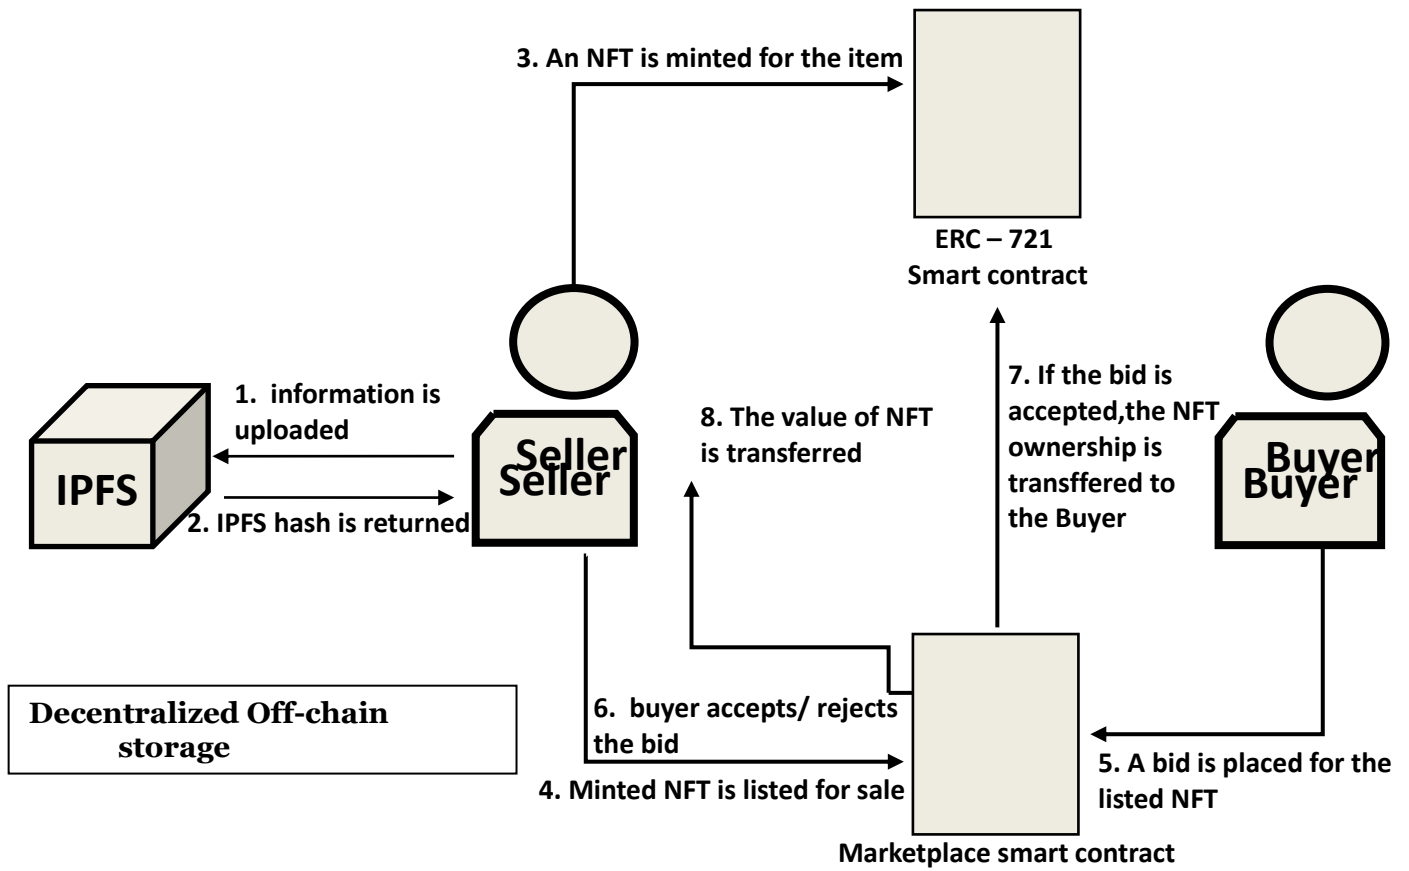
3. An NFT is minted for the item

ERC – 721
Smart contract

1. information is uploaded

IPFS

2. IPFS hash is returned

Seller
Seller

8. The value of NFT is transferred

7. If the bid is accepted,the NFT ownership is transffered to the Buyer

Buyer
Buyer

Decentralized Off-chain storage

6. buyer accepts/ rejects the bid

4. Minted NFT is listed for sale

5. A bid is placed for the listed NFT

Marketplace smart contract